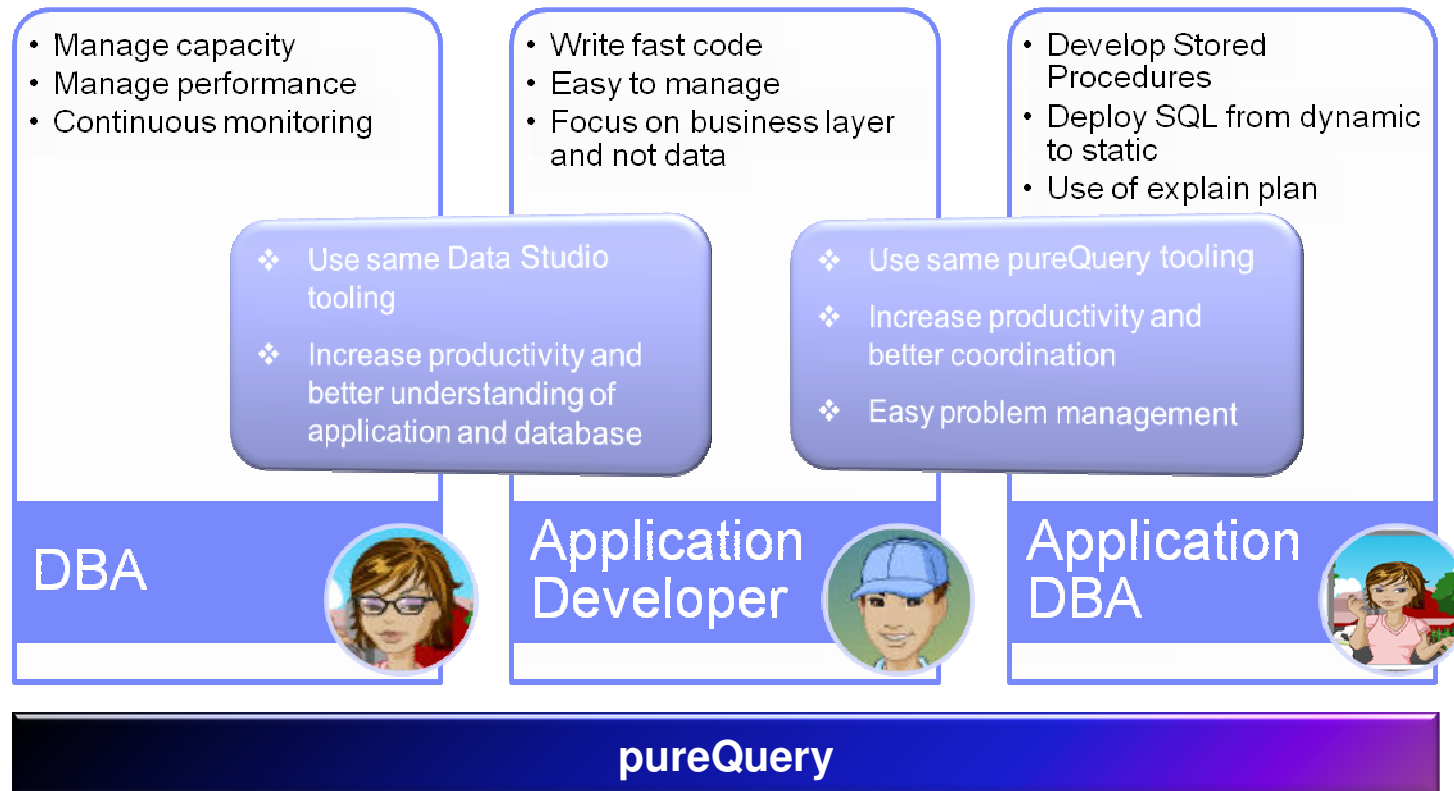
• Manage capacity
• Manage performance
• Continuous monitoring

• Write fast code
• Easy to manage
• Focus on business layer and not data

• Develop Stored Procedures
• Deploy SQL from dynamic to static
• Use of explain plan

❖ Use same Data Studio tooling
❖ Increase productivity and better understanding of application and database

❖ Use same pureQuery tooling
❖ Increase productivity and better coordination
❖ Easy problem management

DBA

Application Developer

Application DBA

pureQuery